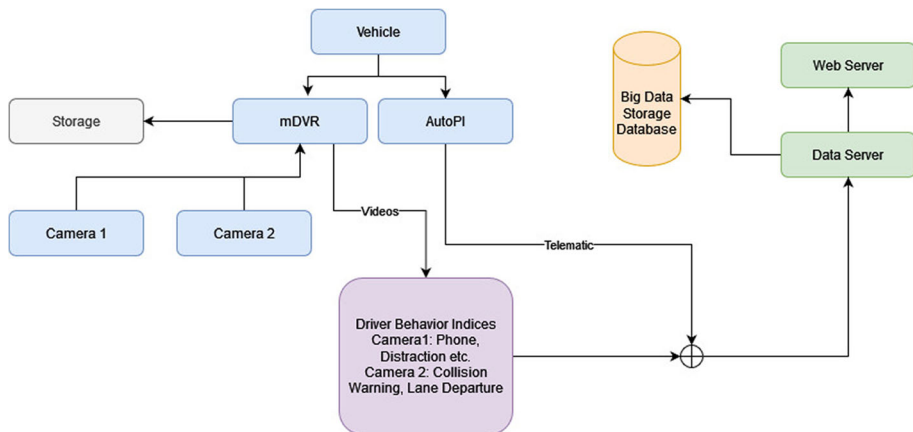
Vehicle

Storage

mDVR

AutoPI

Big Data Storage Database

Web Server

Data Server

Camera 1

Camera 2

Videos

Telematic

Driver Behavior Indices
Camera1: Phone, Distraction etc.
Camera 2: Collision Warning, Lane Departure